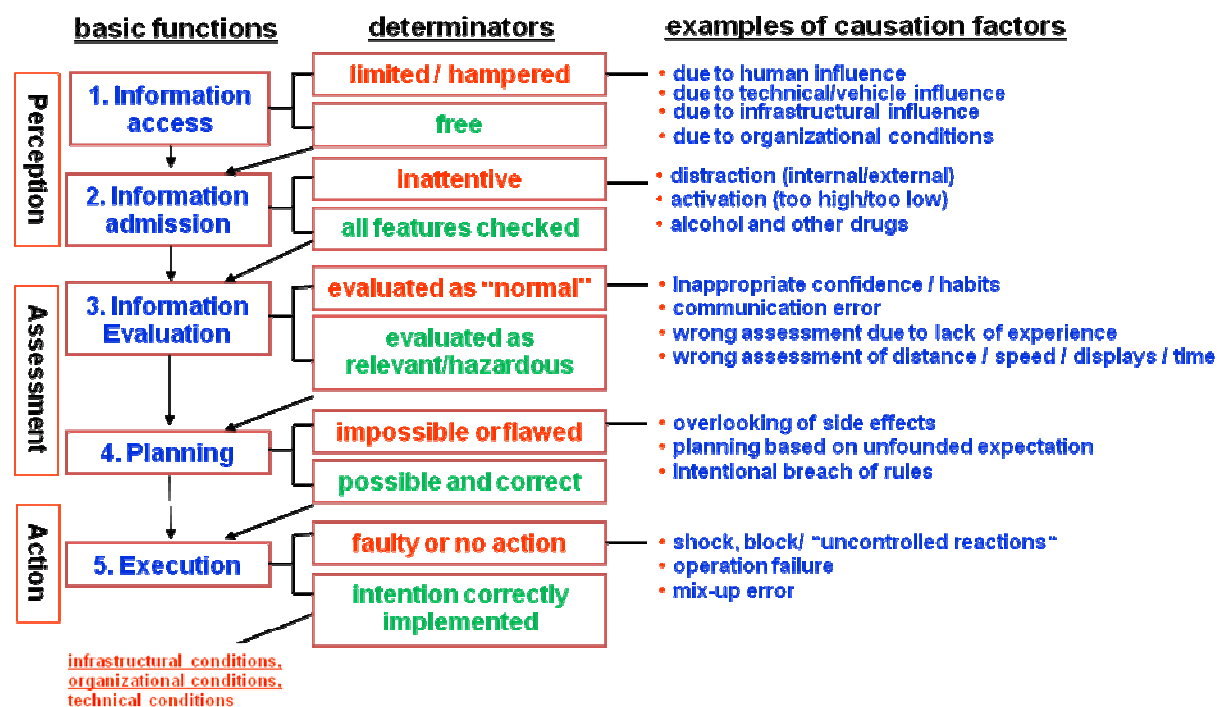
basic functions

determinators

examples of causation factors

Perception

1. Information access

limited / hampered

free

• due to human influence
• due to technical/vehicle influence
• due to infrastructural influence
• due to organizational conditions

2. Information admission

inattentive

all features checked

• distraction (internal/external)
• activation (too high/too low)
• alcohol and other drugs

Assessment

3. Information Evaluation

evaluated as "normal"

evaluated as relevant/hazardous

• inappropriate confidence / habits
• communication error
• wrong assessment due to lack of experience
• wrong assessment of distance / speed / displays / time

4. Planning

impossible or flawed

possible and correct

• overlooking of side effects
• planning based on unfounded expectation
• intentional breach of rules

Action

5. Execution

faulty or no action

intention correctly implemented

• shock, block/ "uncontrolled reactions"
• operation failure
• mix-up error

infrastructural conditions, organizational conditions, technical conditions